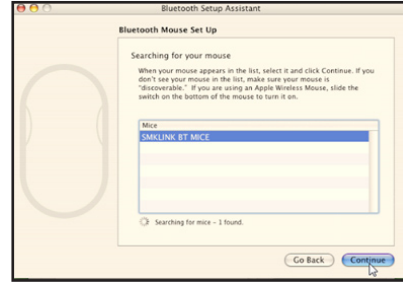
Bluetooth Setup Assistant

Bluetooth Mouse Set Up

Searching for your mouse

When your mouse appears in the list, select it and click Continue. If you don't see your mouse in the list, make sure your mouse is "discoverable." If you are using an Apple Wireless Mouse, slide the switch on the bottom of the mouse to turn it on.

| Mice |
|---|
| SMKLINK BT MICE |

Searching for mice – 1 found.

Go Back

Continue